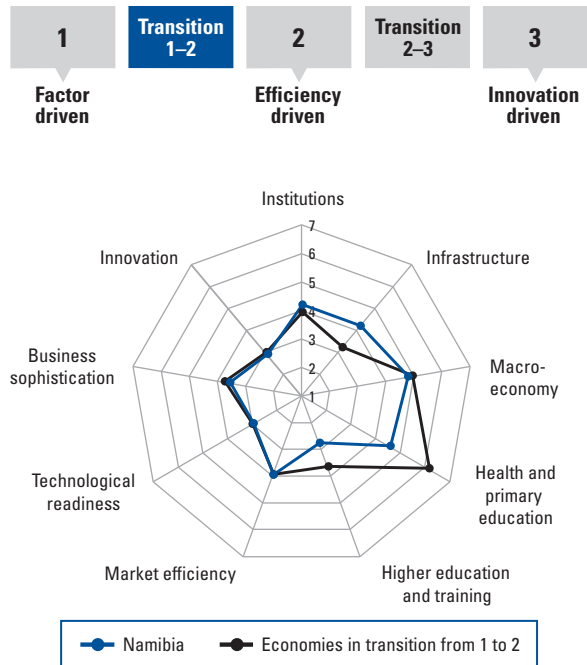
1

Transition 1–2

2

Transition 2–3

3

Factor driven

Efficiency driven

Innovation driven

Institutions

7
6
5
4
3
2
1

Infrastructure

Macro-economy

Health and primary education

Higher education and training

Market efficiency

Technological readiness

Business sophistication

Innovation

Namibia

Economies in transition from 1 to 2